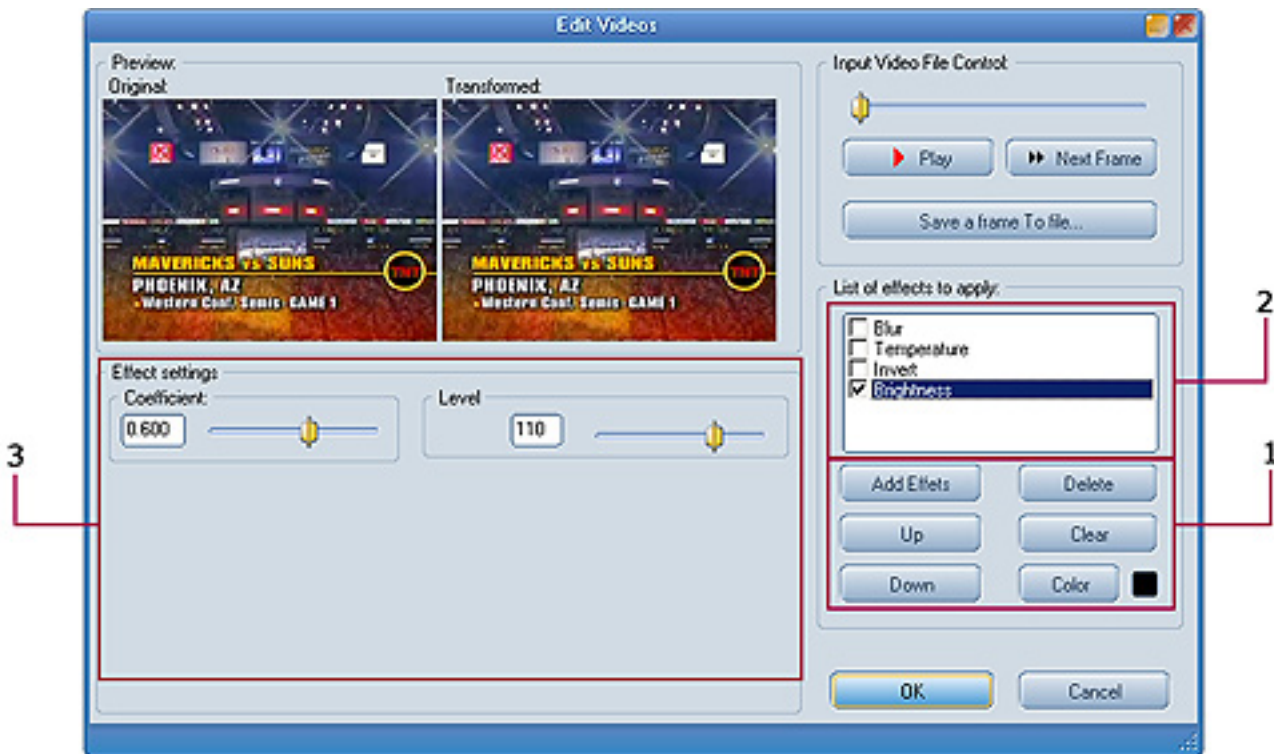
Edit Videos

Preview:
Original:
MAVERICKS vs SUNS
PHOENIX, AZ
Western Conf. Semis GAME 1
TNT

Transformed:
MAVERICKS vs SUNS
PHOENIX, AZ
Western Conf. Semis GAME 1
TNT

Input Video File Control
Play
Next Frame
Save a frame To file...

List of effects to apply:
Blur
Temperature
Invert
Brightness

2

Effect settings
Coefficient:
0.600
Level
110

3

Add Effets
Delete
Up
Clear
Down
Color

1

OK
Cancel